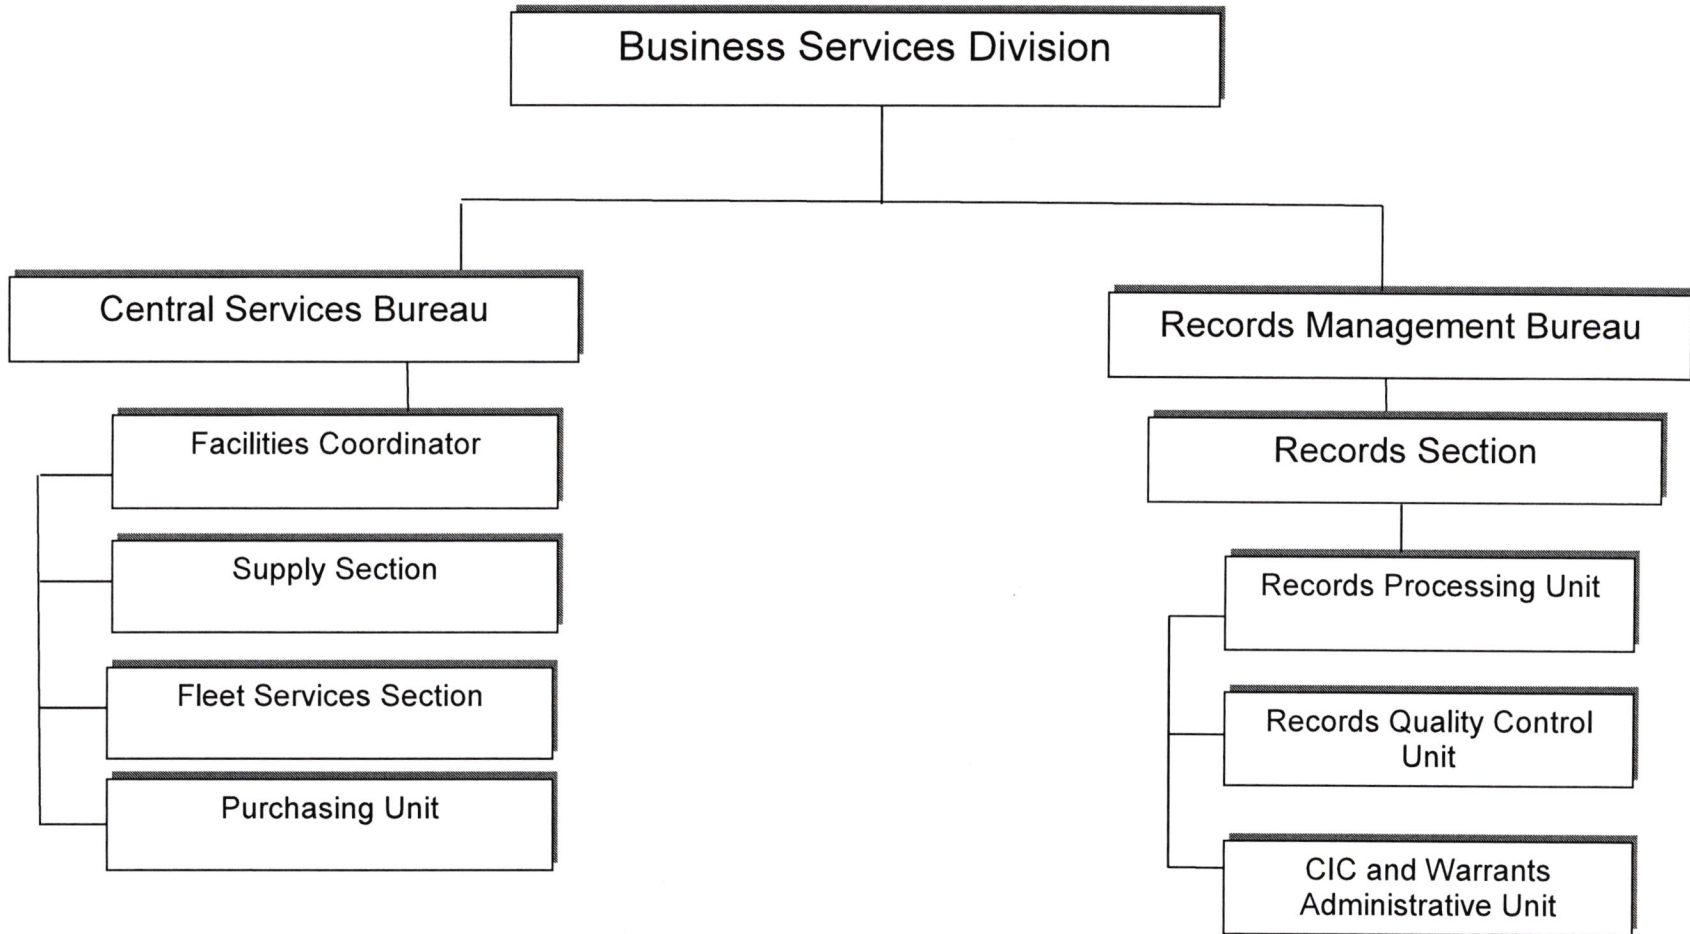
Business Services Division

Central Services Bureau

Facilities Coordinator

Supply Section

Fleet Services Section

Purchasing Unit

Records Management Bureau

Records Section

Records Processing Unit

Records Quality Control Unit

CIC and Warrants Administrative Unit